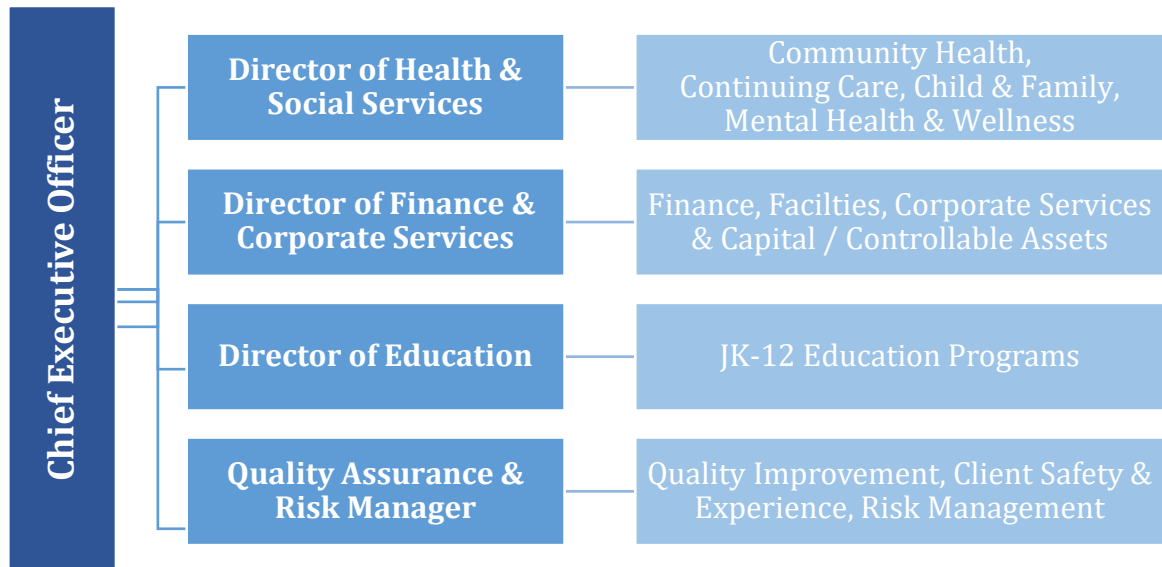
Chief Executive Officer

Director of Health & Social Services

Community Health, Continuing Care, Child & Family, Mental Health & Wellness

Director of Finance & Corporate Services

Finance, Facilties, Corporate Services & Capital / Controllable Assets

Director of Education

JK-12 Education Programs

Quality Assurance & Risk Manager

Quality Improvement, Client Safety & Experience, Risk Management